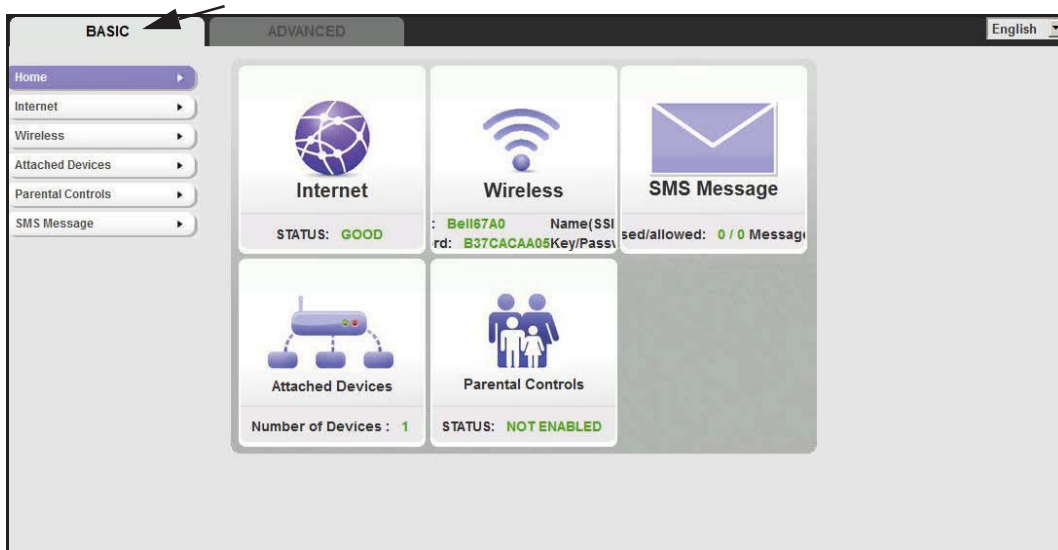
BASIC

ADVANCED

English

Home

Internet

Wireless

Attached Devices

Parental Controls

SMS Message

Internet

STATUS: GOOD

Wireless

: Bell67A0 Name(SSI
rd: B37CACAA05Key/Pass\

SMS Message

sed/allowed: 0 / 0 Messag

Attached Devices

Number of Devices : 1

Parental Controls

STATUS: NOT ENABLED